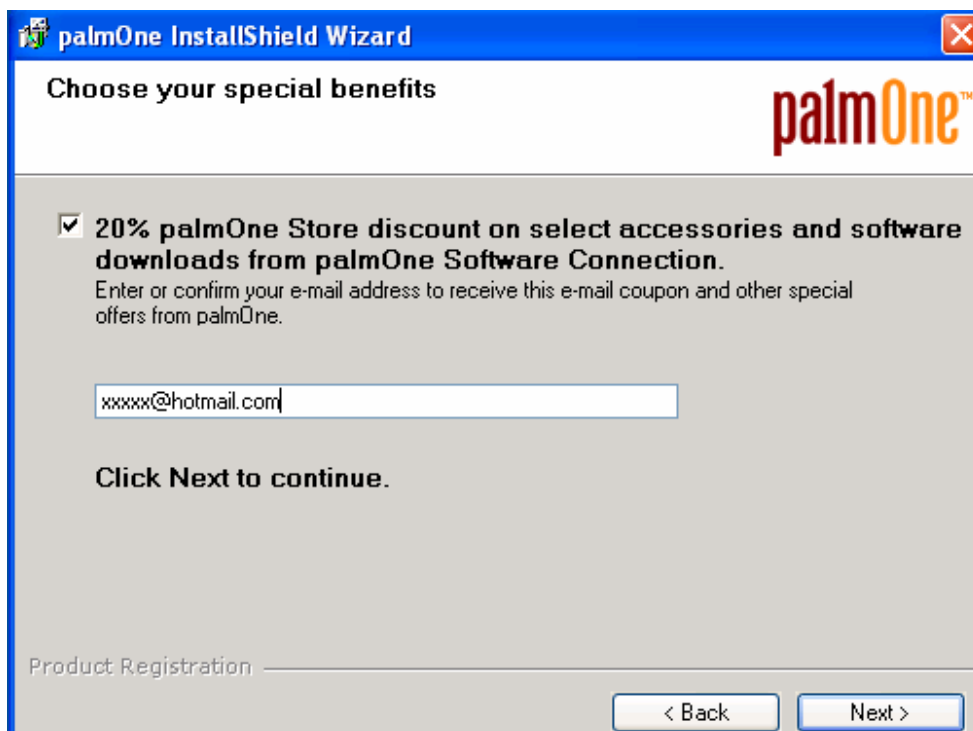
palmOne InstallShield Wizard

Choose your special benefits

palmOne™

☑ 20% palmOne Store discount on select accessories and software downloads from palmOne Software Connection.

Enter or confirm your e-mail address to receive this e-mail coupon and other special offers from palmOne.

xxxxx@hotmail.com

Click Next to continue.

Product Registration

< Back

Next >